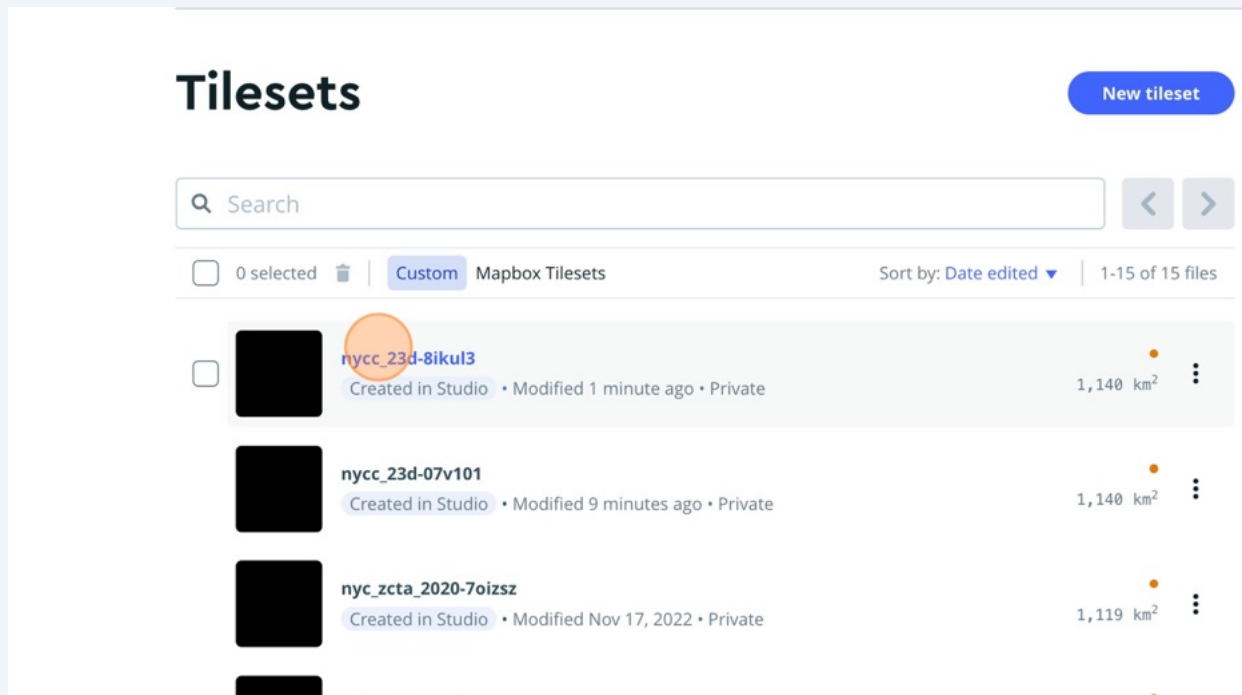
Tilesets

New tileset

Search

0 selected Custom Mapbox Tilesets Sort by: Date edited ▾ 1-15 of 15 files

nycc_23d-8ikul3
Created in Studio • Modified 1 minute ago • Private
1,140 km$^2$

nycc_23d-07v101
Created in Studio • Modified 9 minutes ago • Private
1,140 km$^2$

nyc_zcta_2020-7oizsz
Created in Studio • Modified Nov 17, 2022 • Private
1,119 km$^2$